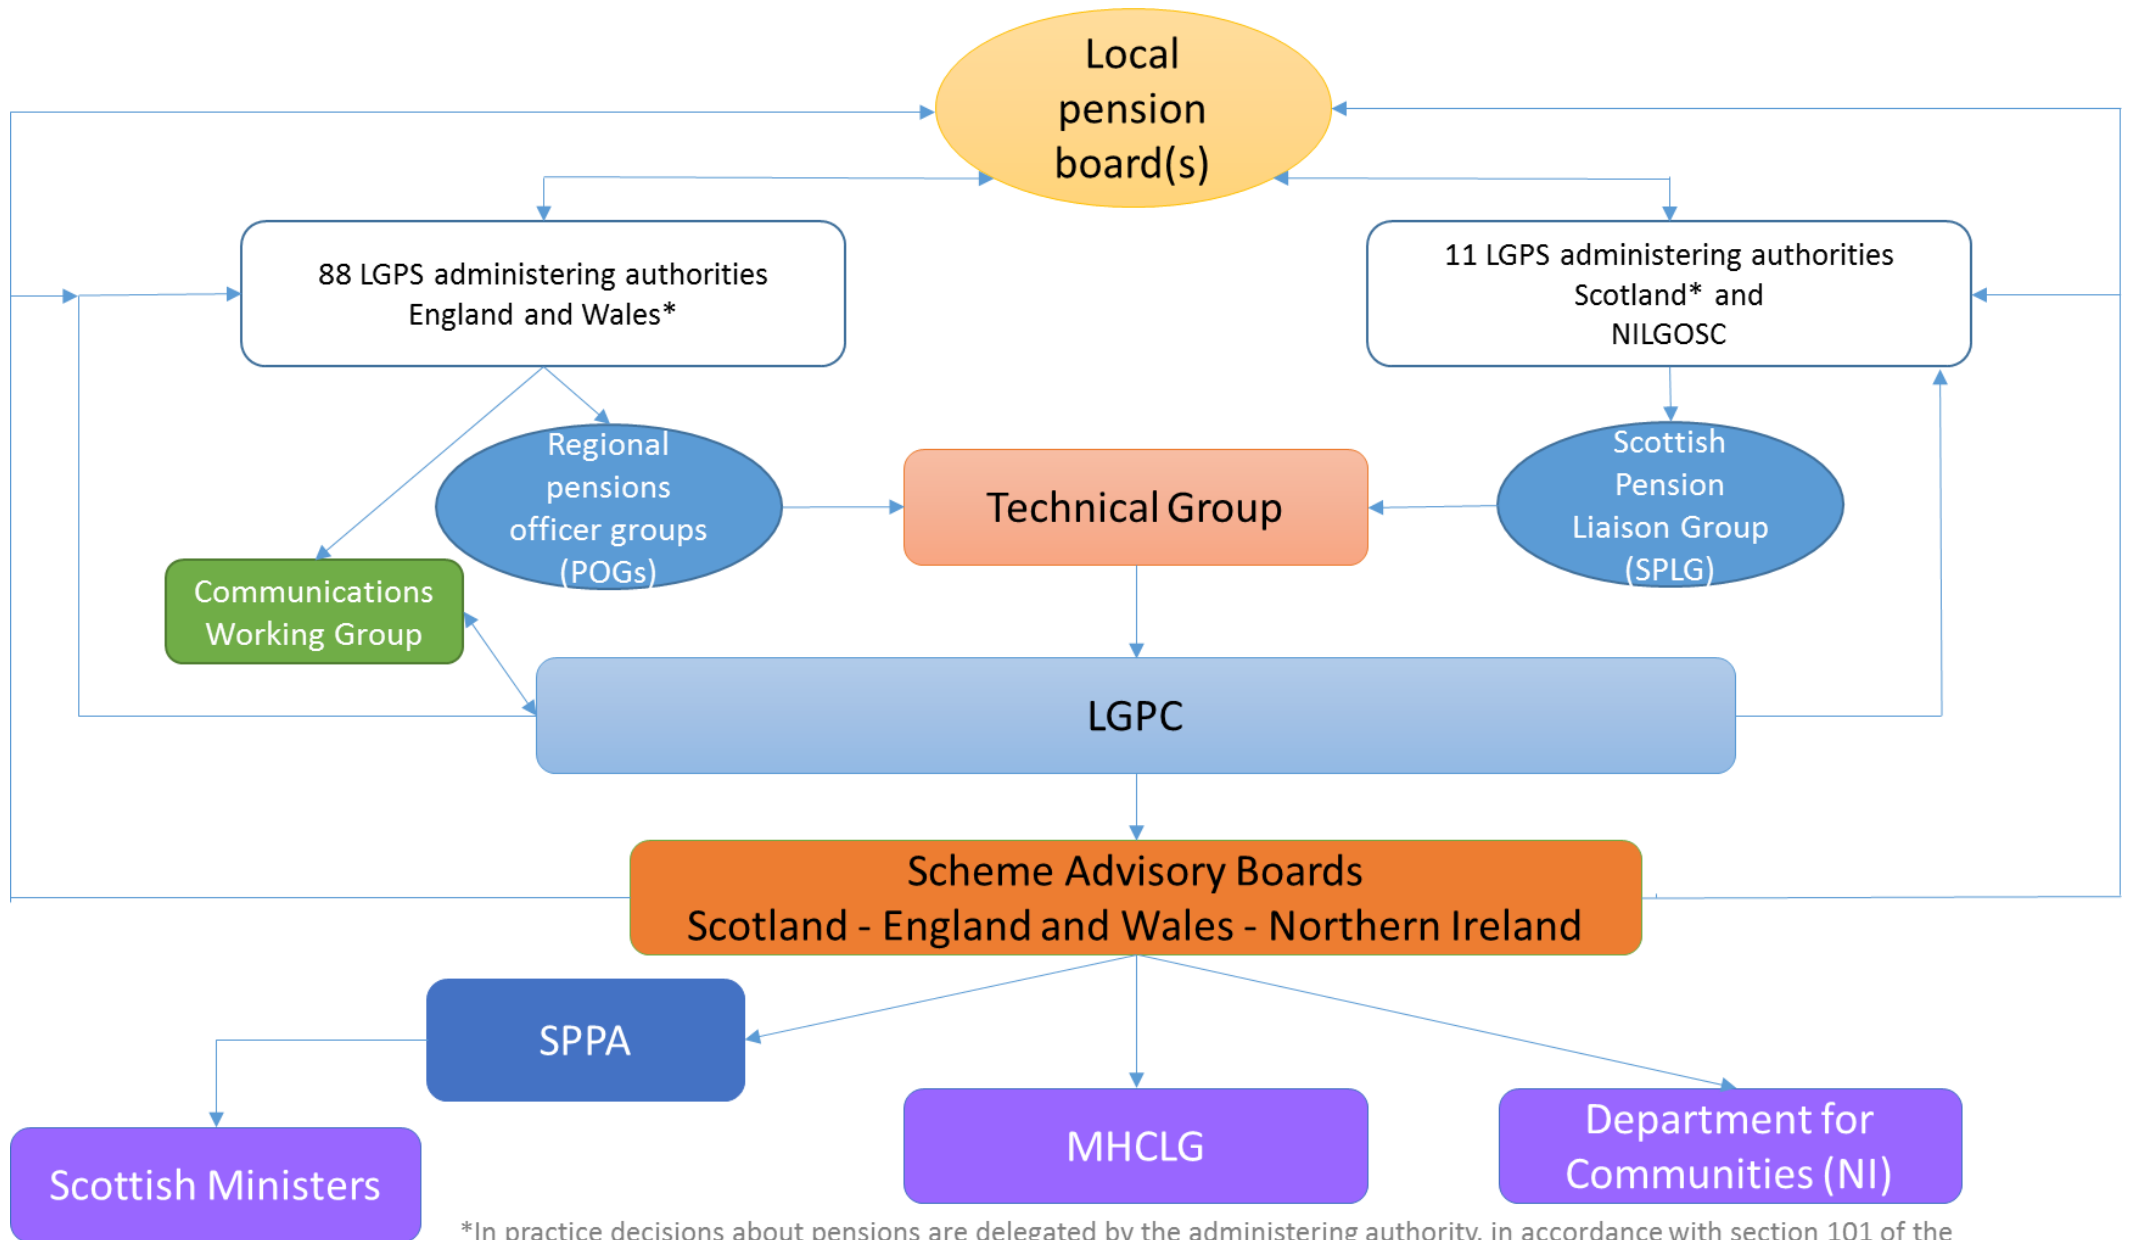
Local pension board(s)

88 LGPS administering authorities England and Wales*

11 LGPS administering authorities Scotland* and NILGOSC

Regional pensions officer groups (POGs)

Technical Group

Scottish Pension Liaison Group (SPLG)

Communications Working Group

LGPC

Scheme Advisory Boards
Scotland - England and Wales - Northern Ireland

SPPA

Scottish Ministers

MHCLG

Department for Communities (NI)

*In practice decisions about pensions are delegated by the administering authority, in accordance with section 101 of the